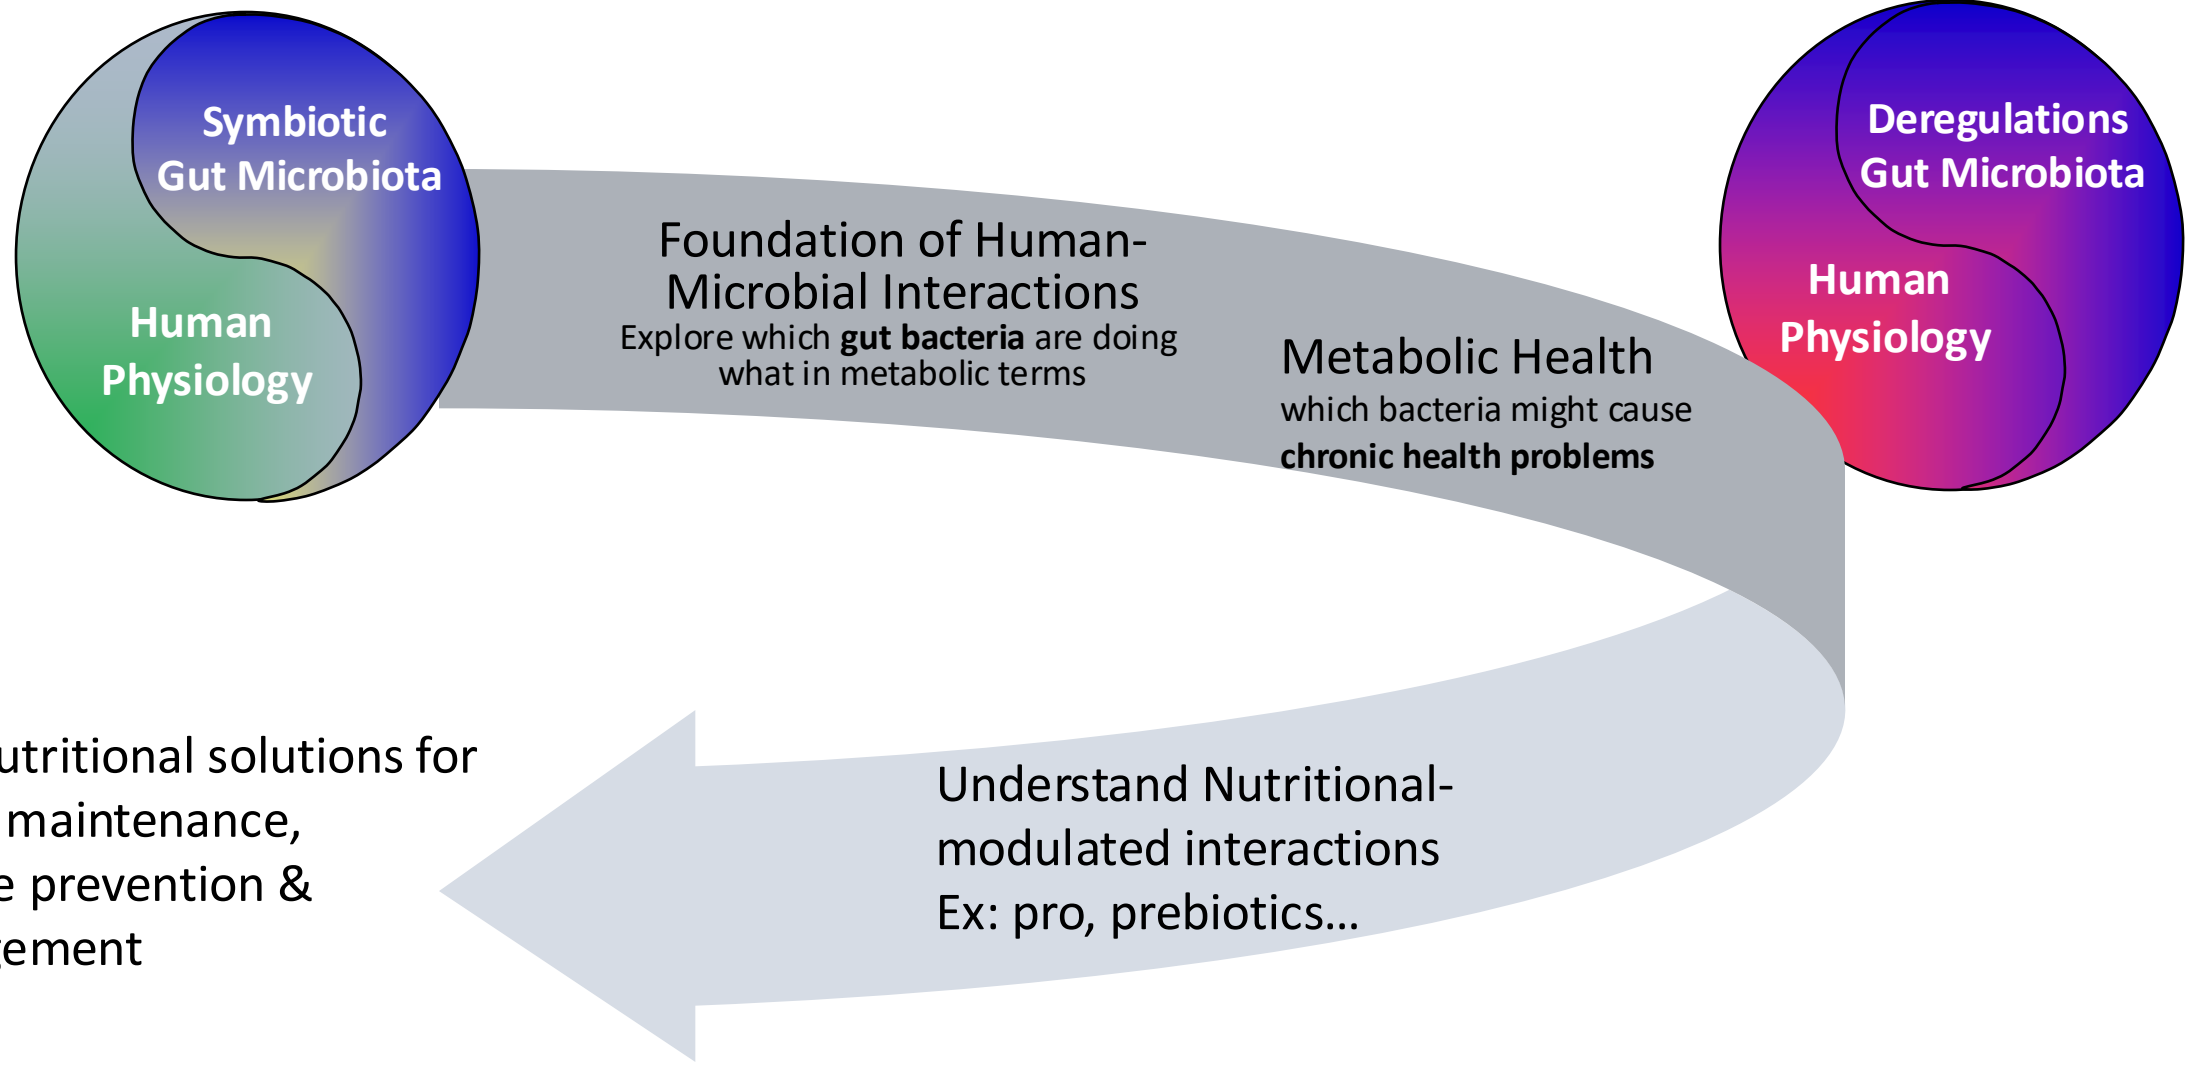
Symbiotic Gut Microbiota

Human Physiology

Foundation of Human-Microbial Interactions
Explore which gut bacteria are doing what in metabolic terms

Metabolic Health
which bacteria might cause chronic health problems

Deregulations Gut Microbiota

Human Physiology

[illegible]utritional solutions for
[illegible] maintenance,
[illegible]e prevention &
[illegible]ement

Understand Nutritional-modulated interactions
Ex: pro, prebiotics…